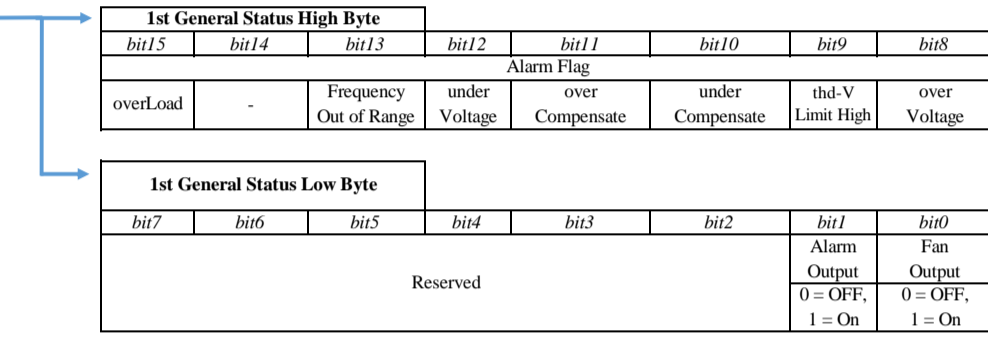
| 1st General Status High Byte | | | | | | | |
|---|---|---|---|---|---|---|---|
| bit15 | bit14 | bit13 | bit12 | bit11 | bit10 | bit9 | bit8 |
| Alarm Flag | | | | | | | |
| overLoad | - | Frequency Out of Range | under Voltage | over Compensate | under Compensate | thd-V Limit High | over Voltage |

| 1st General Status Low Byte | | | | | | | |
|---|---|---|---|---|---|---|---|
| bit7 | bit6 | bit5 | bit4 | bit3 | bit2 | bit1 | bit0 |
| Reserved | | | | | | Alarm Output | Fan Output |
| | | | | | | 0 = OFF, 1 = On | 0 = OFF, 1 = On |